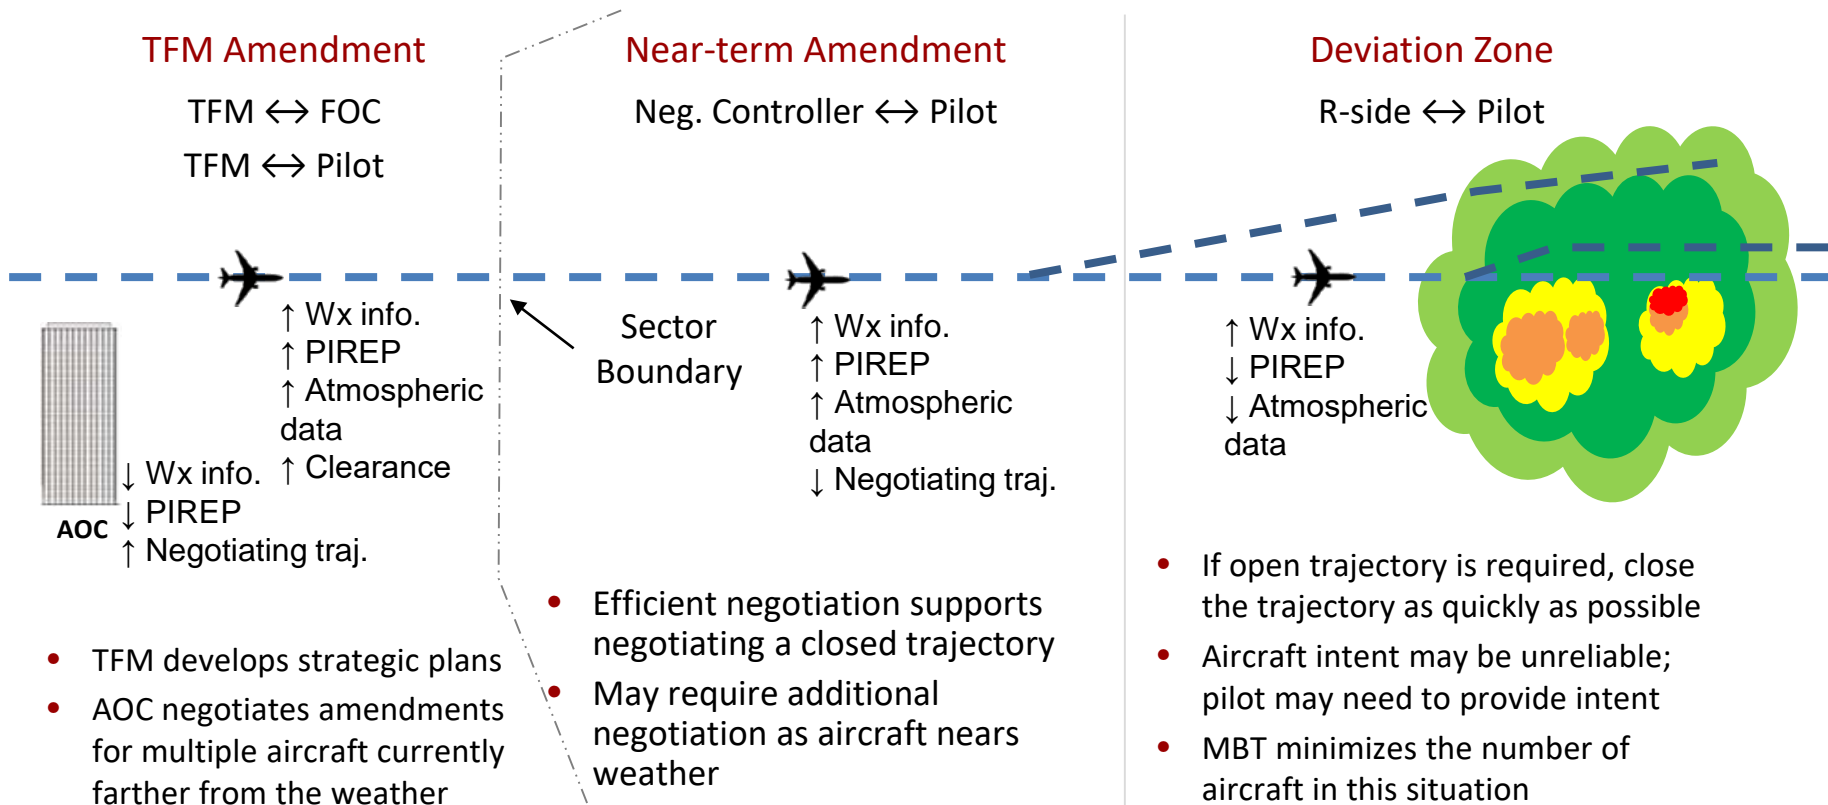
TFM Amendment

TFM ↔ FOC

TFM ↔ Pilot

↑ Wx info.
↑ PIREP
↑ Atmospheric data
↑ Clearance

AOC

↓ Wx info.
↓ PIREP
↑ Negotiating traj.

Near-term Amendment

Neg. Controller ↔ Pilot

Sector Boundary

↑ Wx info.
↑ PIREP
↑ Atmospheric data
↓ Negotiating traj.

Deviation Zone

R-side ↔ Pilot

↑ Wx info.
↓ PIREP
↓ Atmospheric data

- TFM develops strategic plans
- AOC negotiates amendments for multiple aircraft currently farther from the weather

- Efficient negotiation supports negotiating a closed trajectory
- May require additional negotiation as aircraft nears weather

- If open trajectory is required, close the trajectory as quickly as possible
- Aircraft intent may be unreliable; pilot may need to provide intent
- MBT minimizes the number of aircraft in this situation